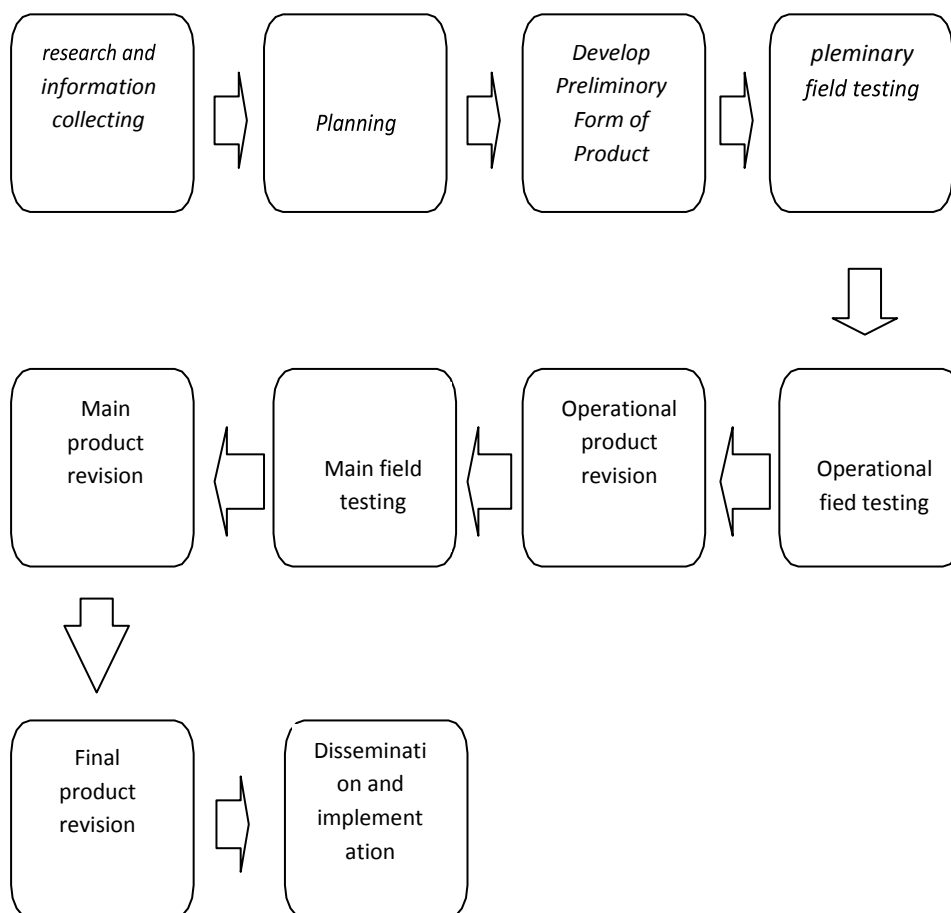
research and information collecting

Planning

Develop Preliminory Form of Product

pleminary field testing

Operational fied testing

Operational product revision

Main field testing

Main product revision

Final product revision

Dissemination and implementation